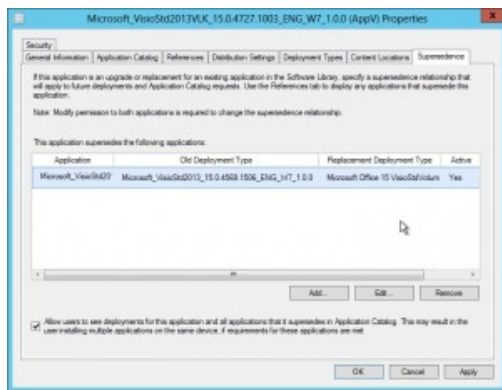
Microsoft_VisioStd2013VLK_15.0.4727.1003_ENG_W7_1.0.0 (AppV) Properties

Security
General Information | Application Catalog | References | Distribution Settings | Deployment Types | Content Locations | Supersedence

If this application is an upgrade or replacement for an existing application in the Software Library, specify a supersedence relationship that will apply to future deployments and Application Catalog requests. Use the References tab to display any applications that supersede this application.

Note: Modify permission to both applications is required to change the supersedence relationship.

This application supersedes the following applications:

| Application | Old Deployment Type | Replacement Deployment Type | Active |
|---|---|---|---|
| Microsoft_VisioStd20 | Microsoft_VisioStd2013_15.0.4569.1506_ENG_Int7_1.0.0 | Microsoft Office 15 VisioStdVolum | Yes |

Add... | Edit... | Remove

Allow users to see deployments for this application and all applications that it supersedes in Application Catalog. This may result in the user installing multiple applications on the same device, if requirements for these applications are met.

OK | Cancel | Apply